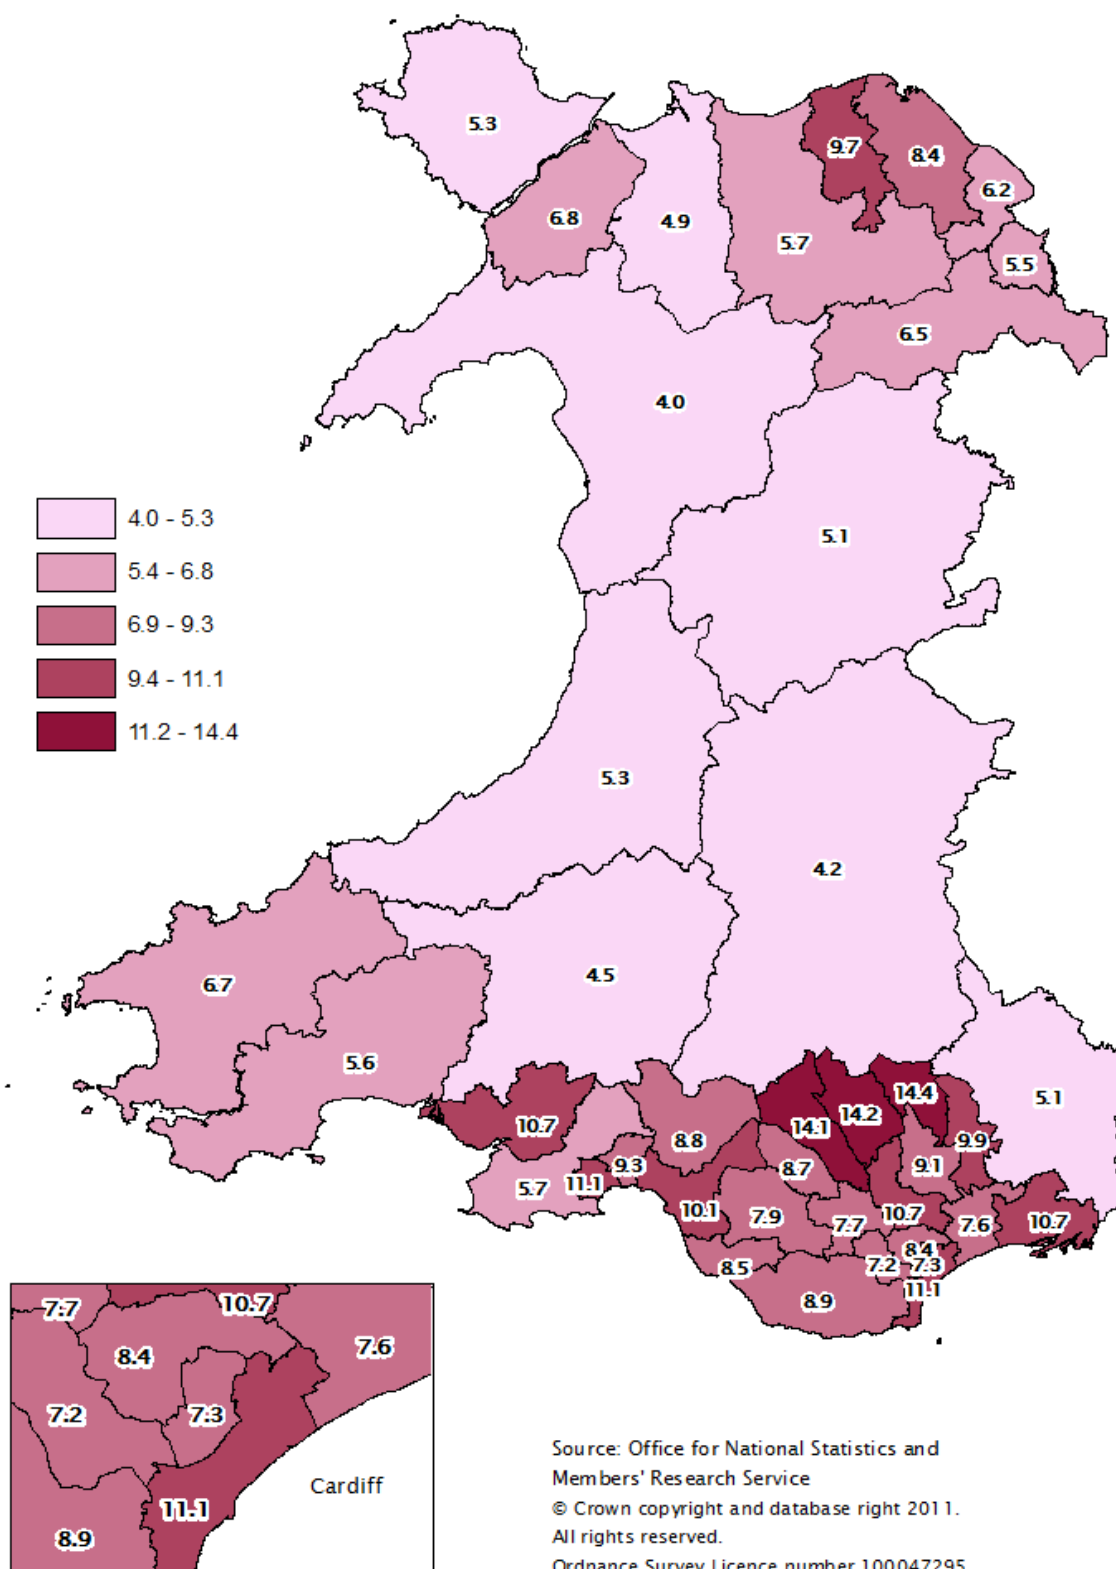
5.3
6.8
4.9
9.7
8.4
6.2
5.7
5.5
6.5
4.0
5.1
5.3
4.2
6.7
4.5
5.6
5.1
10.7
14.4
14.1
14.2
9.9
8.8
8.7
9.1
5.7
11.1
9.3
10.1
7.9
7.7
10.7
7.6
10.7
8.5
8.4
7.2
7.3
11.1
8.9

4.0 - 5.3
5.4 - 6.8
6.9 - 9.3
9.4 - 11.1
11.2 - 14.4

7.7
10.7
8.4
7.6
7.2
7.3
Cardiff
11.1
8.9

Source: Office for National Statistics and Members' Research Service
© Crown copyright and database right 2011. All rights reserved.
Ordnance Survey Licence number 100047295